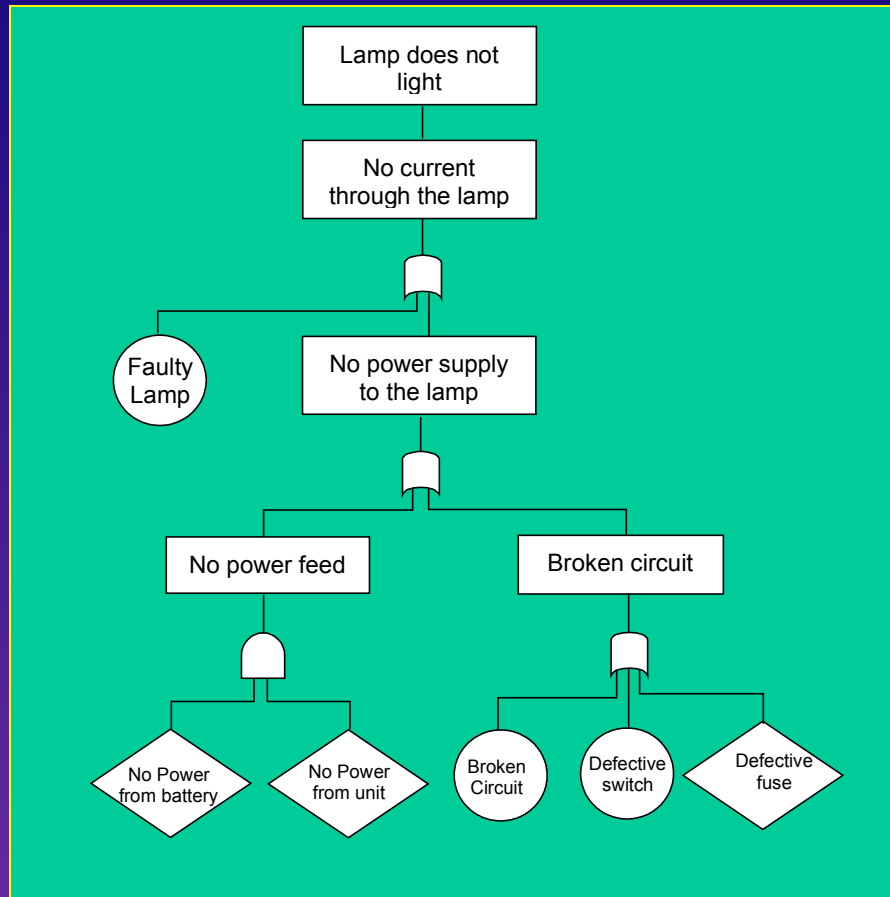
Lamp does not light

No current through the lamp

Faulty Lamp

No power supply to the lamp

No power feed

Broken circuit

No Power from battery

No Power from unit

Broken Circuit

Defective switch

Defective fuse